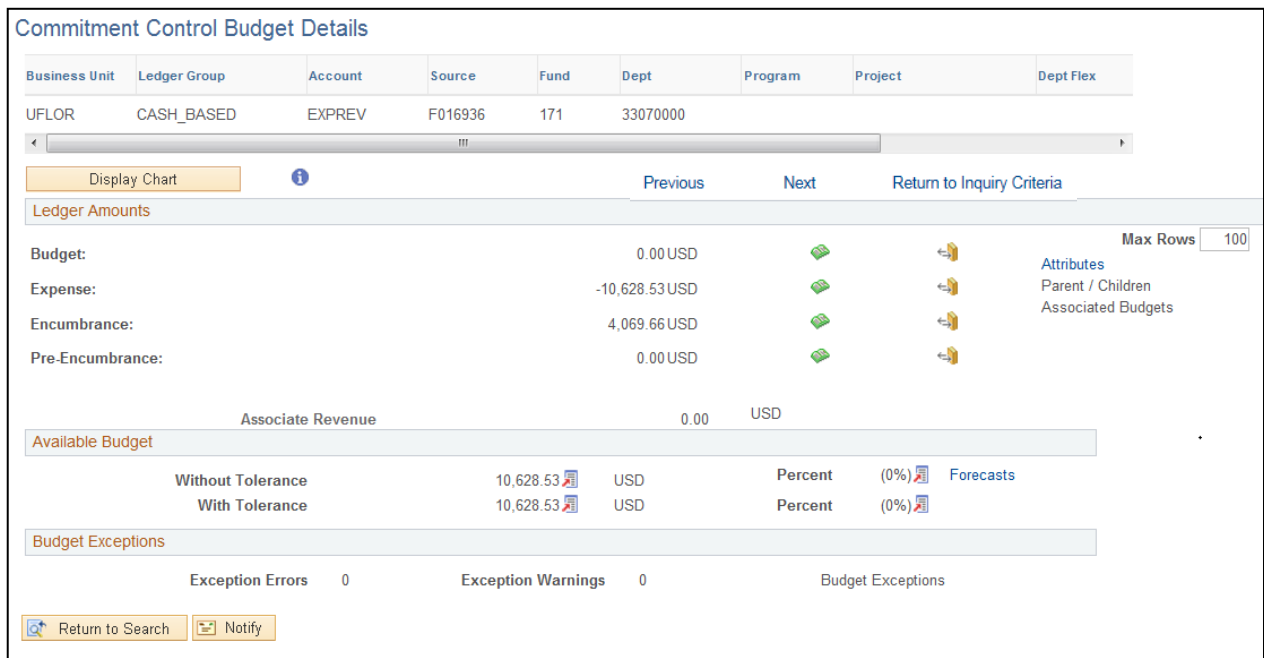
Commitment Control Budget Details

| Business Unit | Ledger Group | Account | Source | Fund | Dept | Program | Project | Dept Flex |
|---|---|---|---|---|---|---|---|---|
| UFLOR | CASH_BASED | EXPREV | F016936 | 171 | 33070000 | | | |

Display Chart

Previous Next Return to Inquiry Criteria

Ledger Amounts

Budget: 0.00 USD
Expense: -10,628.53 USD
Encumbrance: 4,069.66 USD
Pre-Encumbrance: 0.00 USD

Max Rows 100
Attributes
Parent / Children
Associated Budgets

Associate Revenue 0.00 USD

Available Budget

Without Tolerance 10,628.53 USD Percent (0%) Forecasts
With Tolerance 10,628.53 USD Percent (0%)

Budget Exceptions

Exception Errors 0 Exception Warnings 0 Budget Exceptions

Return to Search Notify